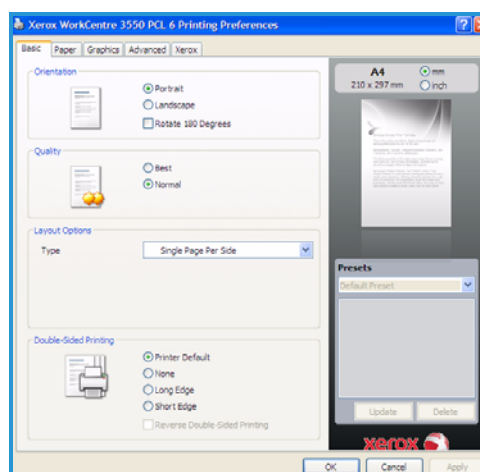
Xerox WorkCentre 3550 PCL 6 Printing Preferences

Basic | Paper | Graphics | Advanced | Xerox

Orientation
Portrait
Landscape
Rotate 180 Degrees

Quality
Best
Normal

Layout Options
Type
Single Page Per Side

Double-Sided Printing
Printer Default
None
Long Edge
Short Edge
Reverse Double-Sided Printing

A4
210 x 297 mm
mm
inch

Presets
Default Preset

Update
Delete

xerox

OK
Cancel
Apply